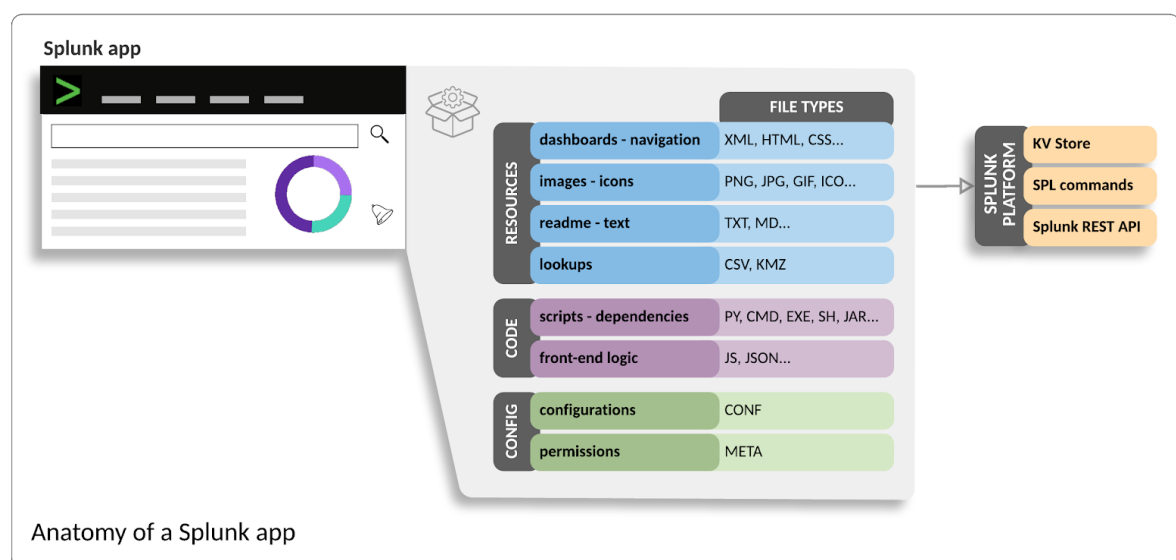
Splunk app

FILE TYPES

RESOURCES

| | |
|---|---|
| dashboards - navigation | XML, HTML, CSS... |
| images - icons | PNG, JPG, GIF, ICO... |
| readme - text | TXT, MD... |
| lookups | CSV, KMZ |

CODE

| | |
|---|---|
| scripts - dependencies | PY, CMD, EXE, SH, JAR... |
| front-end logic | JS, JSON... |

CONFIG

| | |
|---|---|
| configurations | CONF |
| permissions | META |

SPLUNK PLATFORM

KV Store

SPL commands

Splunk REST API

Anatomy of a Splunk app